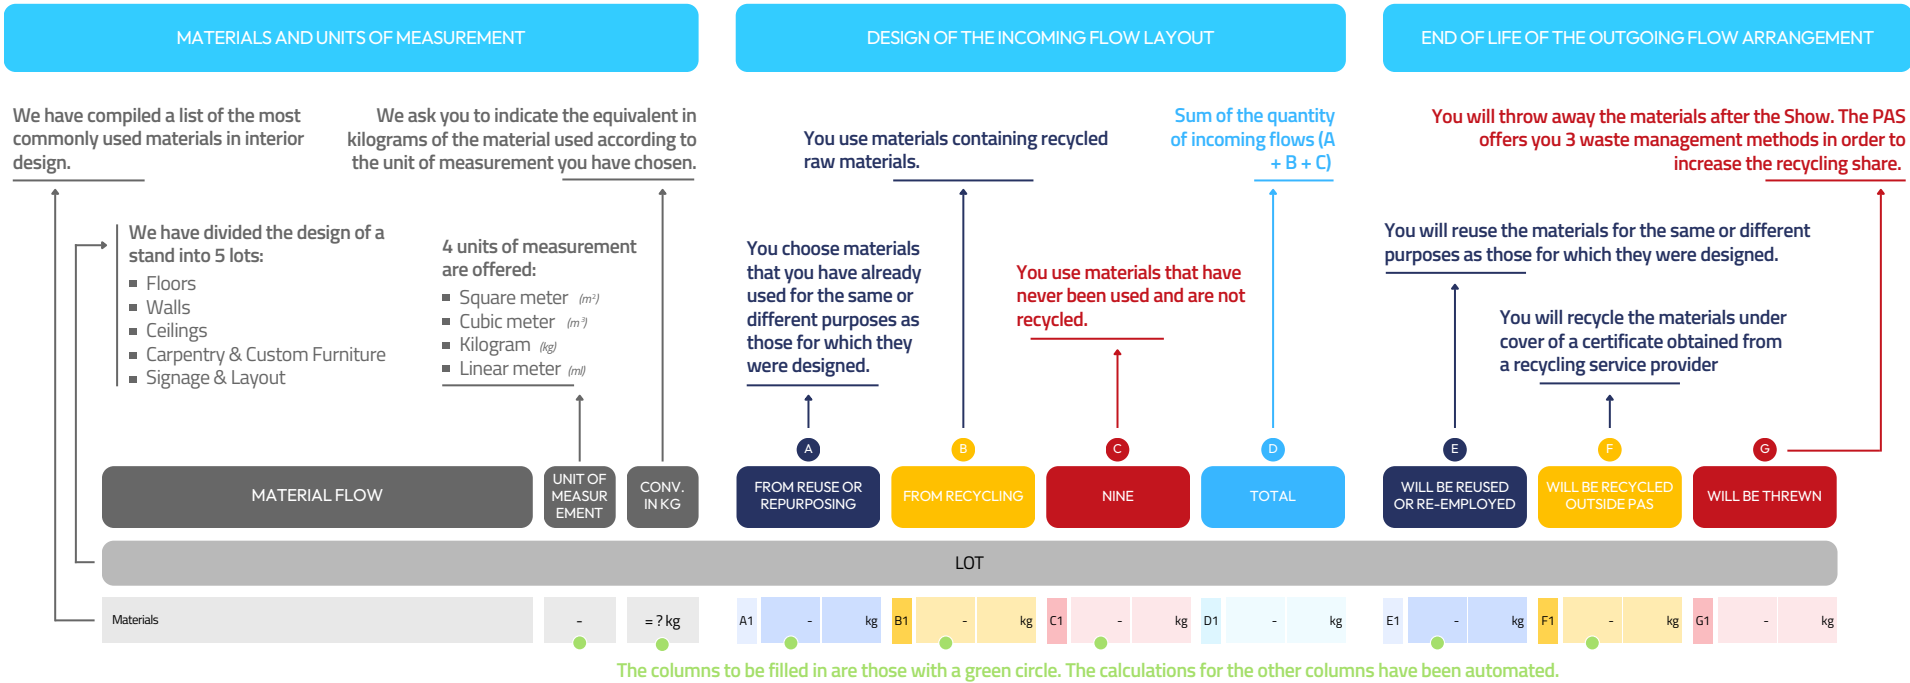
MATERIALS AND UNITS OF MEASUREMENT

DESIGN OF THE INCOMING FLOW LAYOUT

END OF LIFE OF THE OUTGOING FLOW ARRANGEMENT

We have compiled a list of the most commonly used materials in interior design.

We ask you to indicate the equivalent in kilograms of the material used according to the unit of measurement you have chosen.

You use materials containing recycled raw materials.

Sum of the quantity of incoming flows (A + B + C)

You will throw away the materials after the Show. The PAS offers you 3 waste management methods in order to increase the recycling share.

We have divided the design of a stand into 5 lots:
- Floors
- Walls
- Ceilings
- Carpentry & Custom Furniture
- Signage & Layout

4 units of measurement are offered:
- Square meter $(m^2)$
- Cubic meter $(m^3)$
- Kilogram (kg)
- Linear meter (ml)

You choose materials that you have already used for the same or different purposes as those for which they were designed.

You use materials that have never been used and are not recycled.

You will reuse the materials for the same or different purposes as those for which they were designed.

You will recycle the materials under cover of a certificate obtained from a recycling service provider

A B C D E F G

MATERIAL FLOW | UNIT OF MEASUR EMENT | CONV. IN KG | FROM REUSE OR REPURPOSING | FROM RECYCLING | NINE | TOTAL | WILL BE REUSED OR RE-EMPLOYED | WILL BE RECYCLED OUTSIDE PAS | WILL BE THREWN

LOT

Materials | - | = ? kg | A1 | - | kg | B1 | - | kg | C1 | - | kg | D1 | - | kg | E1 | - | kg | F1 | - | kg | G1 | - | kg

The columns to be filled in are those with a green circle. The calculations for the other columns have been automated.